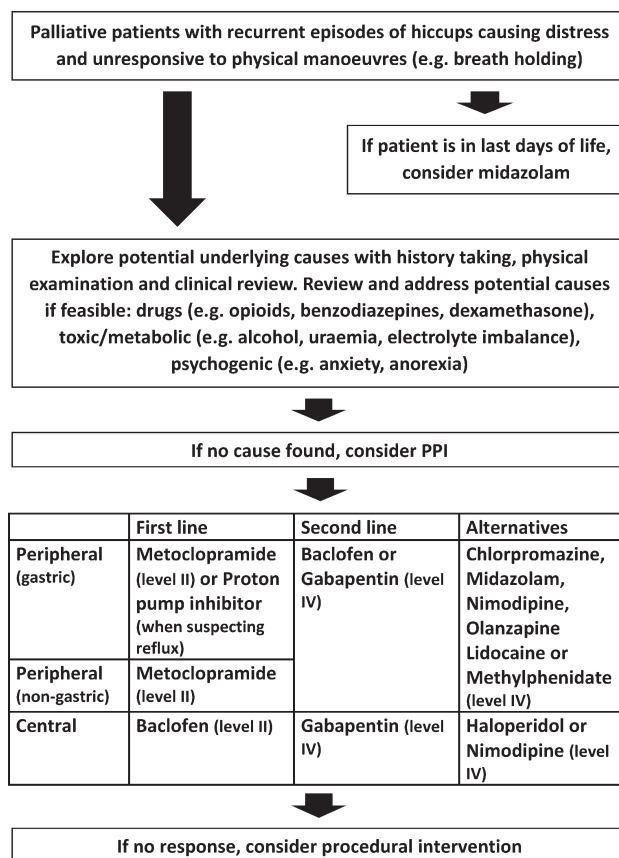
Palliative patients with recurrent episodes of hiccups causing distress and unresponsive to physical manoeuvres (e.g. breath holding)

If patient is in last days of life, consider midazolam

Explore potential underlying causes with history taking, physical examination and clinical review. Review and address potential causes if feasible: drugs (e.g. opioids, benzodiazepines, dexamethasone), toxic/metabolic (e.g. alcohol, uraemia, electrolyte imbalance), psychogenic (e.g. anxiety, anorexia)

If no cause found, consider PPI

| | First line | Second line | Alternatives |
|---|---|---|---|
| Peripheral (gastric) | Metoclopramide (level II) or Proton pump inhibitor (when suspecting reflux) | Baclofen or Gabapentin (level IV) | Chlorpromazine, Midazolam, Nimodipine, Olanzapine Lidocaine or Methylphenidate (level IV) |
| Peripheral (non-gastric) | Metoclopramide (level II) | | |
| Central | Baclofen (level II) | Gabapentin (level IV) | Haloperidol or Nimodipine (level IV) |

If no response, consider procedural intervention